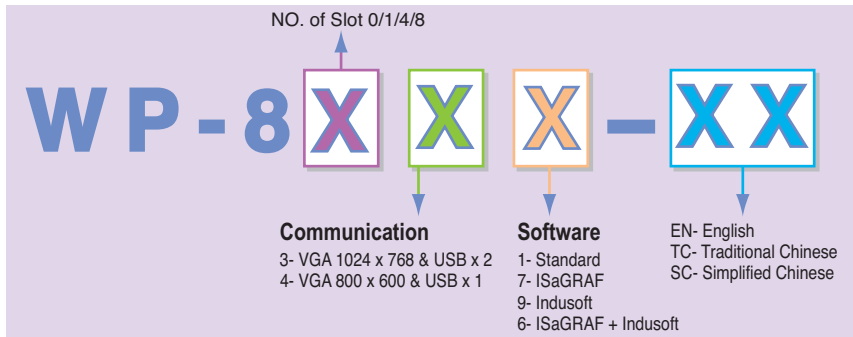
NO. of Slot 0/1/4/8

WP-8 X X X – X X

Communication
3- VGA 1024 x 768 & USB x 2
4- VGA 800 x 600 & USB x 1

Software
1- Standard
7- ISaGRAF
9- Indusoft
6- ISaGRAF + Indusoft

EN- English
TC- Traditional Chinese
SC- Simplified Chinese